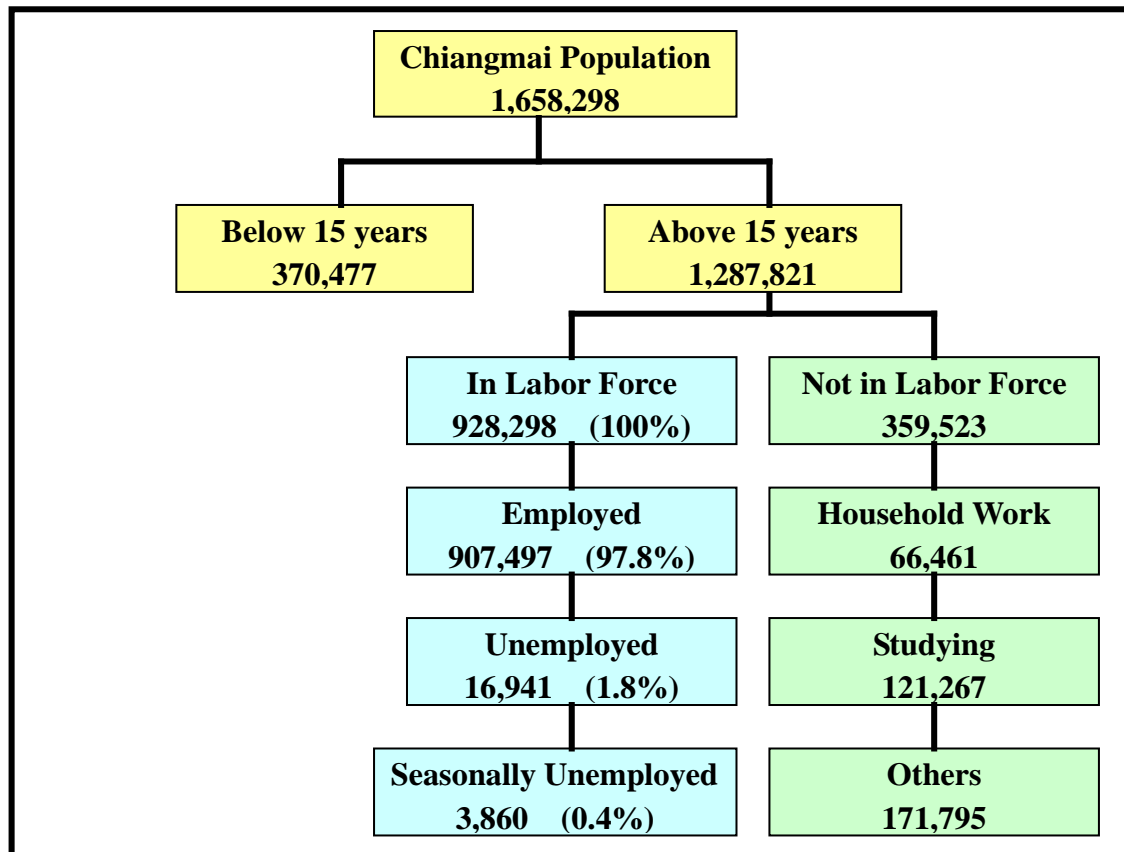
Chiangmai Population
1,658,298

Below 15 years
370,477

Above 15 years
1,287,821

In Labor Force
928,298 (100%)

Not in Labor Force
359,523

Employed
907,497 (97.8%)

Household Work
66,461

Unemployed
16,941 (1.8%)

Studying
121,267

Seasonally Unemployed
3,860 (0.4%)

Others
171,795